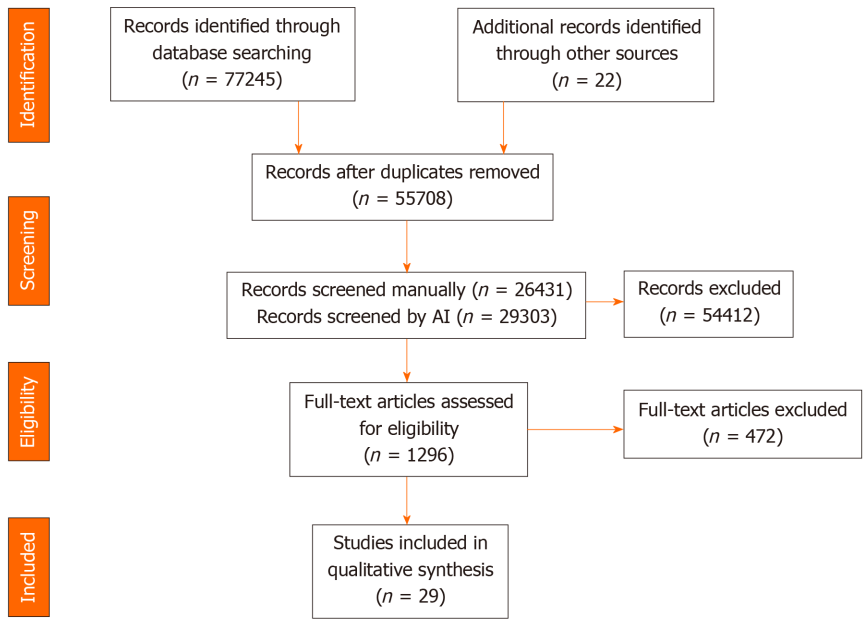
Identification

Records identified through database searching ($n$ = 77245)

Additional records identified through other sources ($n$ = 22)

Records after duplicates removed ($n$ = 55708)

Screening

Records screened manually ($n$ = 26431)
Records screened by AI ($n$ = 29303)

Records excluded ($n$ = 54412)

Eligibility

Full-text articles assessed for eligibility ($n$ = 1296)

Full-text articles excluded ($n$ = 472)

Included

Studies included in qualitative synthesis ($n$ = 29)